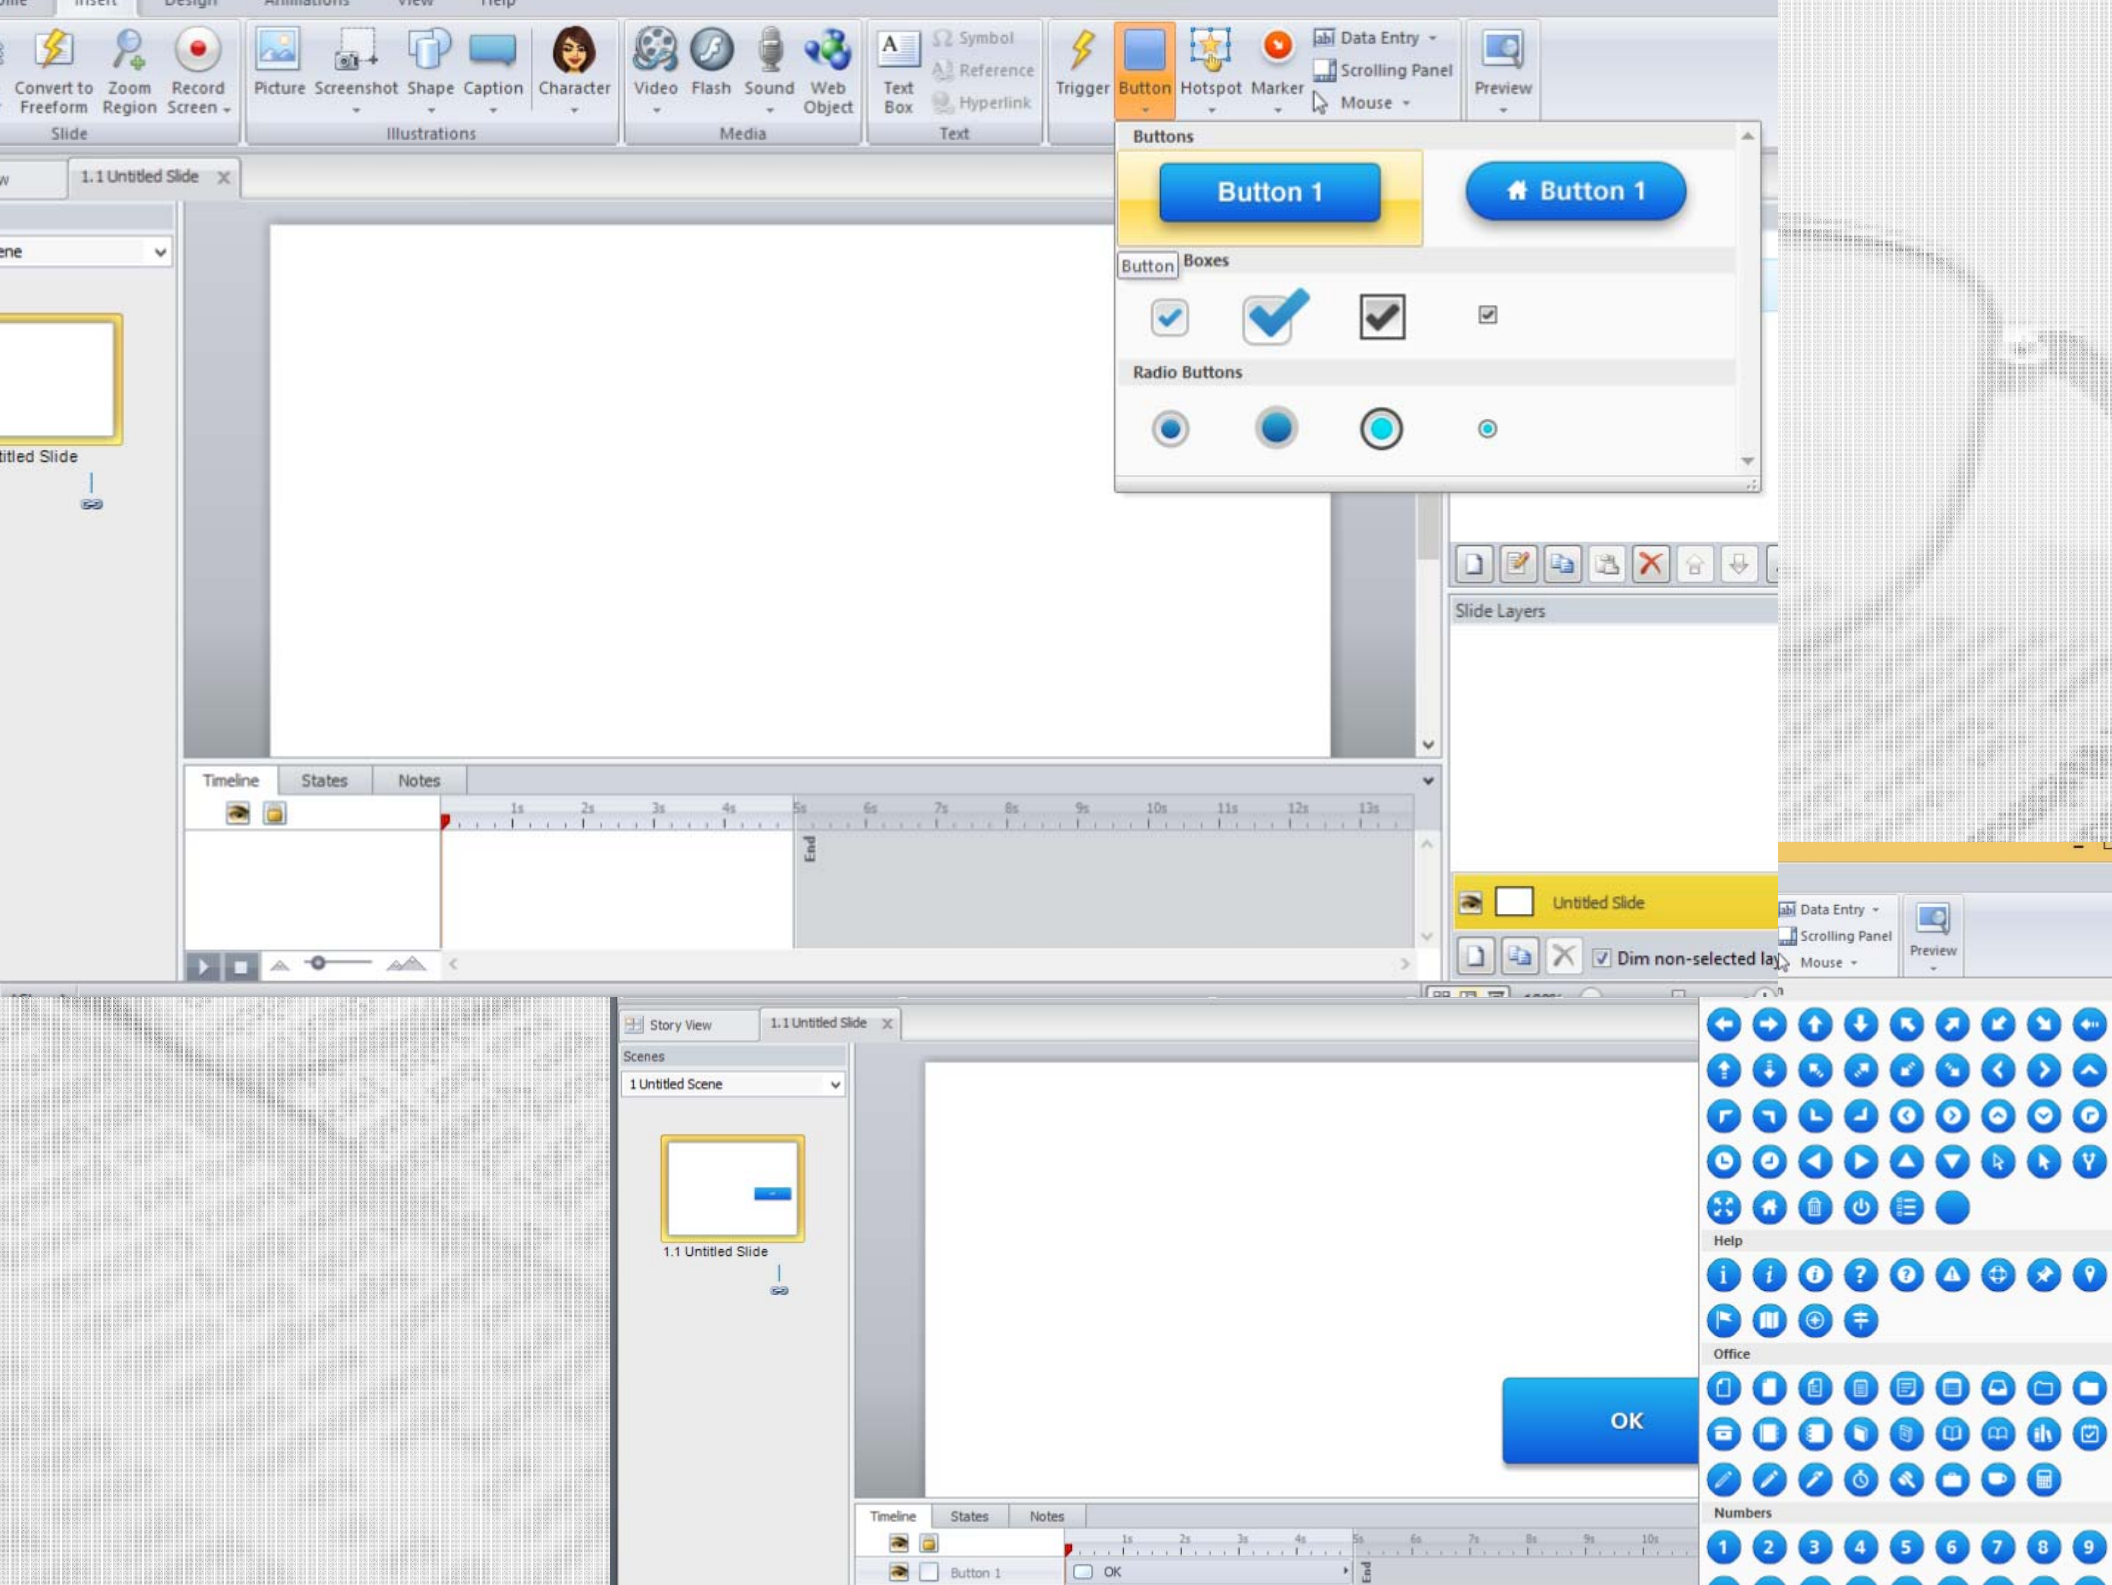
Insert Design Animations View Help

Convert to Freeform
Zoom Region
Record Screen
Slide
Picture
Screenshot
Shape
Caption
Character
Illustrations
Video
Flash
Sound
Web Object
Media
Text Box
Symbol
Reference
Hyperlink
Text
Trigger
Button
Hotspot
Marker
Data Entry
Scrolling Panel
Mouse
Preview

1.1 Untitled Slide

ene

itled Slide

Buttons
Button 1
Button 1
Button
Boxes
Radio Buttons

Slide Layers

Timeline States Notes
1s 2s 3s 4s 5s 6s 7s 8s 9s 10s 11s 12s 13s
End

Untitled Slide
Dim non-selected lay

Data Entry
Scrolling Panel
Mouse
Preview

Story View
1.1 Untitled Slide
Scenes
1 Untitled Scene
1.1 Untitled Slide

OK

Timeline States Notes
1s 2s 3s 4s 5s 6s 7s 8s 9s 10s
Button 1
OK
End

Help
Office
Numbers
1 2 3 4 5 6 7 8 9